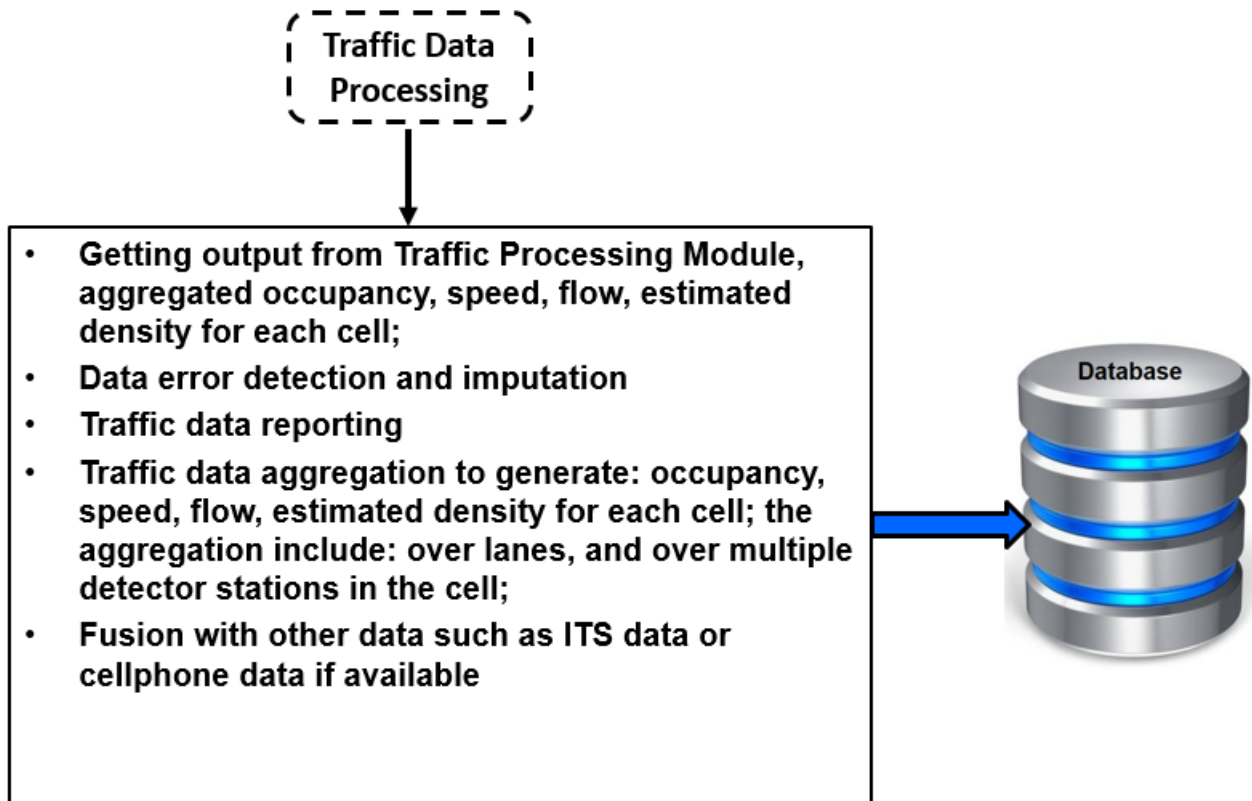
Traffic Data Processing

- Getting output from Traffic Processing Module, aggregated occupancy, speed, flow, estimated density for each cell;
- Data error detection and imputation
- Traffic data reporting
- Traffic data aggregation to generate: occupancy, speed, flow, estimated density for each cell; the aggregation include: over lanes, and over multiple detector stations in the cell;
- Fusion with other data such as ITS data or cellphone data if available

Database